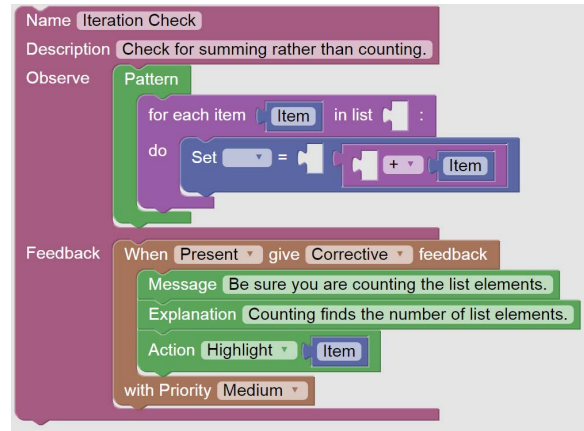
Name Iteration Check

Description Check for summing rather than counting.

Observe Pattern

for each item Item in list :

do Set ▾ = + ▾ Item

Feedback When Present ▾ give Corrective ▾ feedback

Message Be sure you are counting the list elements.

Explanation Counting finds the number of list elements.

Action Highlight ▾ Item

with Priority Medium ▾